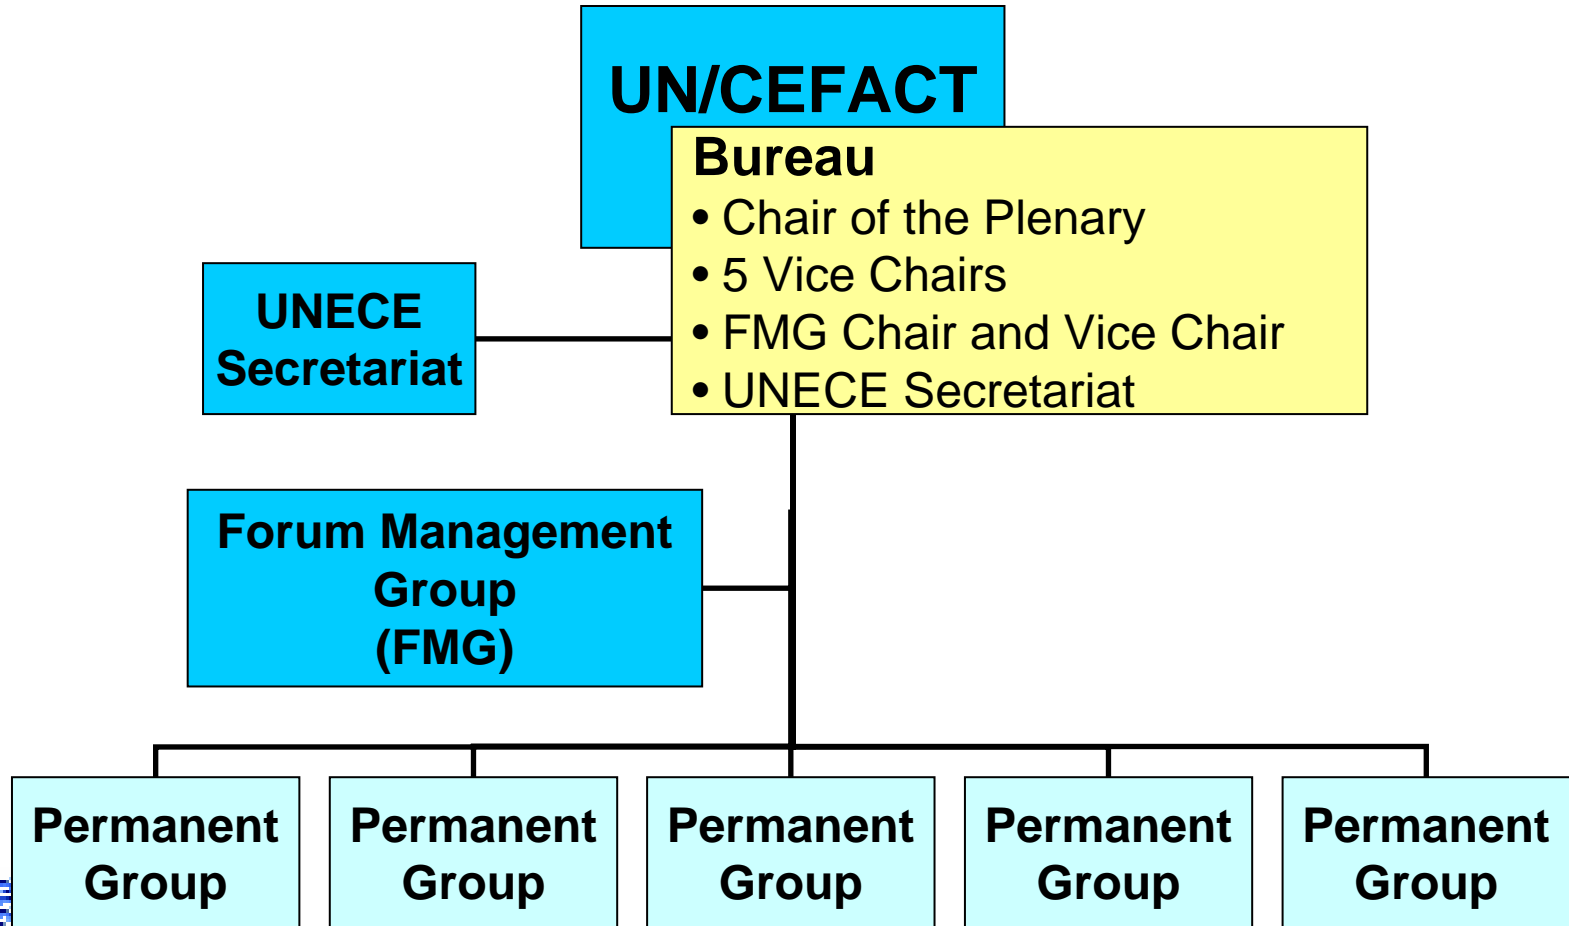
UN/CEFACT

Bureau
• Chair of the Plenary
• 5 Vice Chairs
• FMG Chair and Vice Chair
• UNECE Secretariat

UNECE Secretariat

Forum Management Group (FMG)

Permanent Group

Permanent Group

Permanent Group

Permanent Group

Permanent Group